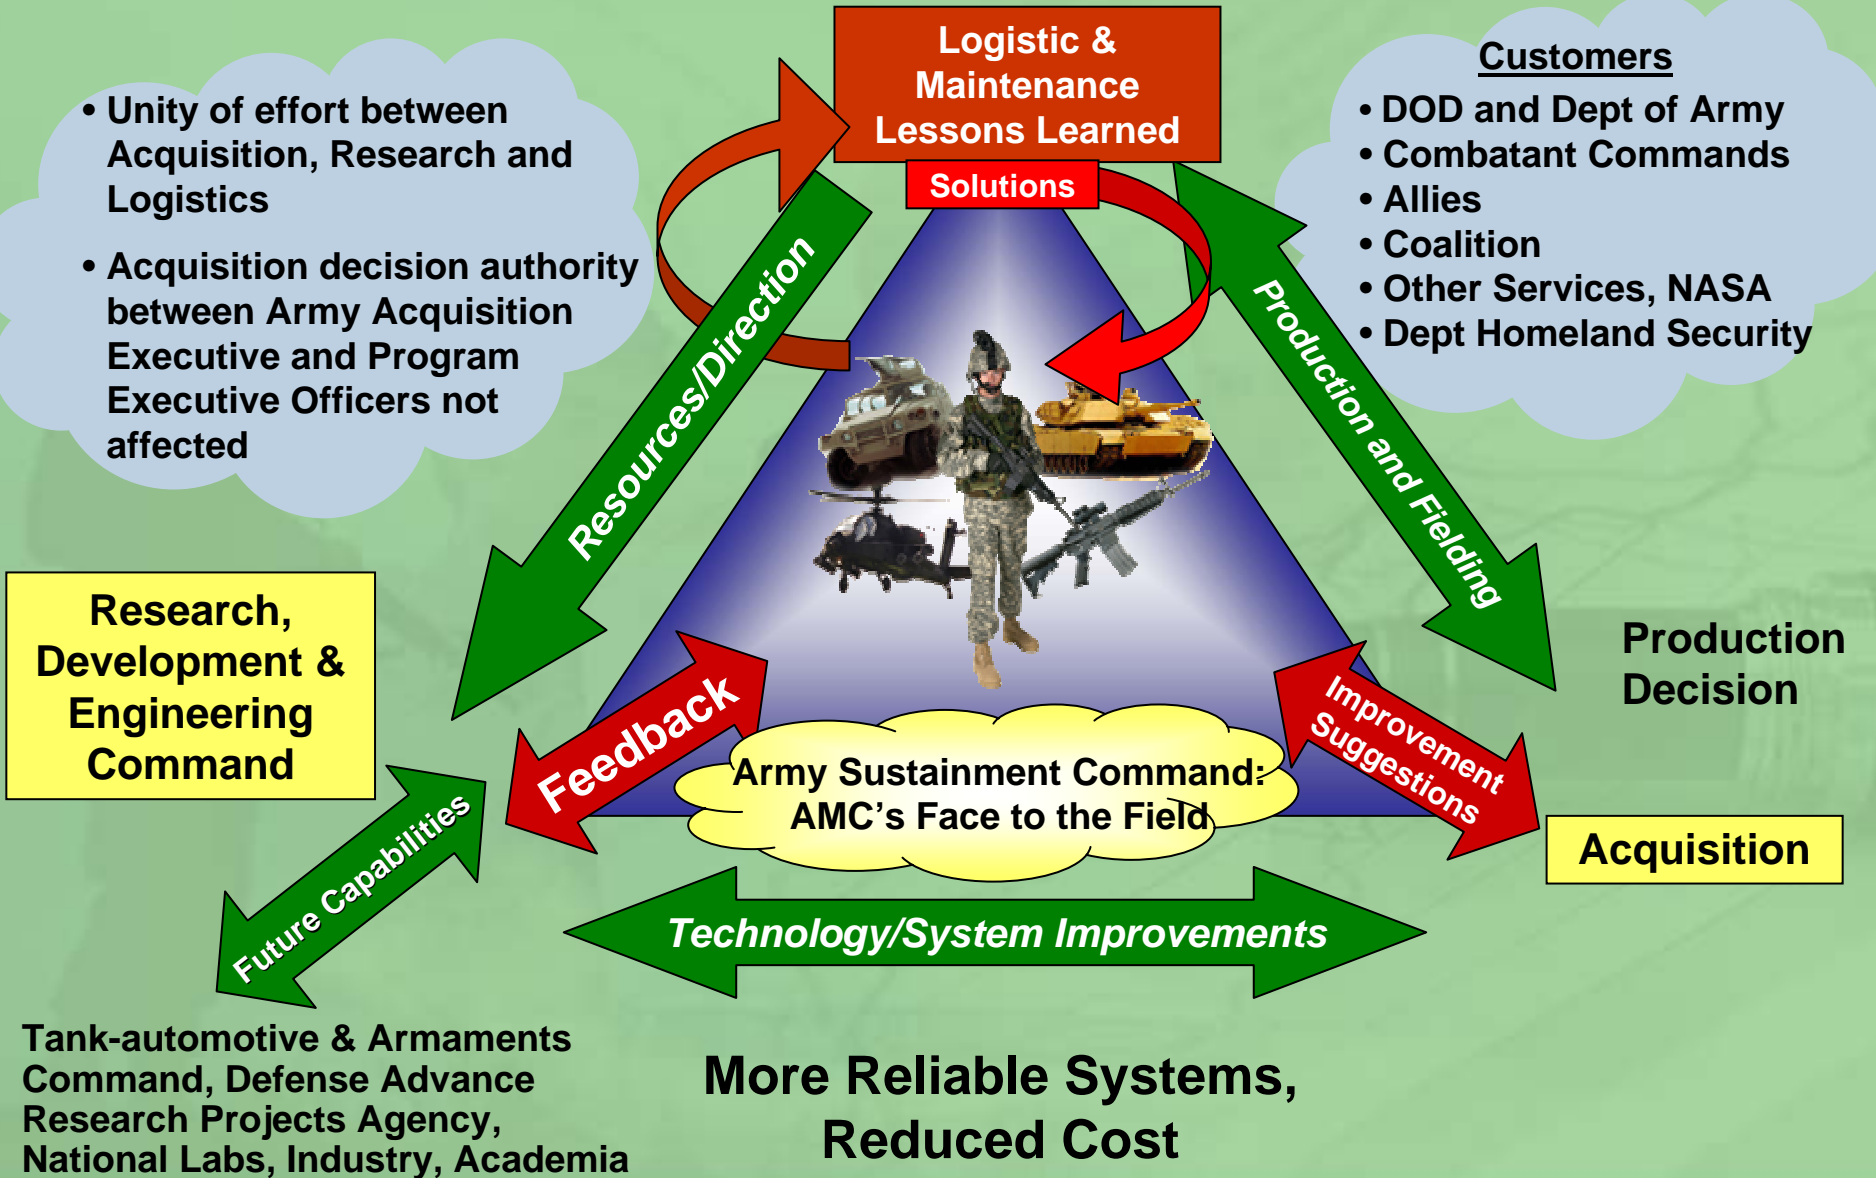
• Unity of effort between Acquisition, Research and Logistics

• Acquisition decision authority between Army Acquisition Executive and Program Executive Officers not affected

Logistic & Maintenance Lessons Learned

Solutions

Customers
• DOD and Dept of Army
• Combatant Commands
• Allies
• Coalition
• Other Services, NASA
• Dept Homeland Security

Resources/Direction

Production and Fielding

Research, Development & Engineering Command

Feedback

Army Sustainment Command: AMC's Face to the Field

Improvement Suggestions

Production Decision

Acquisition

Future Capabilities

Technology/System Improvements

Tank-automotive & Armaments Command, Defense Advance Research Projects Agency, National Labs, Industry, Academia

More Reliable Systems, Reduced Cost